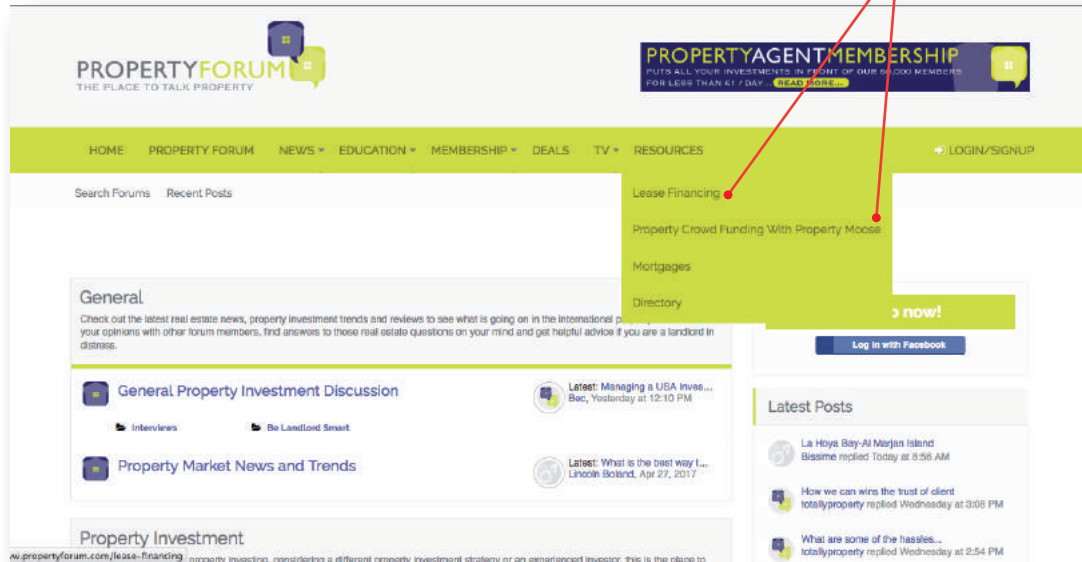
PROPERTYFORUM
THE PLACE TO TALK PROPERTY

PROPERTYAGENTMEMBERSHIP
PUTS ALL YOUR INVESTMENTS IN FRONT OF OUR 50,000 MEMBERS FOR LESS THAN £1 / DAY... READ MORE...

HOME PROPERTY FORUM NEWS EDUCATION MEMBERSHIP DEALS TV RESOURCES LOGIN/SIGNUP

Search Forums Recent Posts

Lease Financing
Property Crowd Funding With Property Moose
Mortgages
Directory

General
Check out the latest real estate news, property investment trends and reviews to see what is going on in the international p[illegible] your opinions with other forum members, find answers to those real estate questions on your mind and get helpful advice if you are a landlord in distress.

General Property Investment Discussion
Latest: Managing a USA inves...
Bac, Yesterday at 12:10 PM
Interviews
Be Landlord Smart

Property Market News and Trends
Latest: What is the best way t...
Lincoln Boland, Apr 27, 2017

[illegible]o now!
Log in with Facebook

Latest Posts
La Hoya Bay-Al Marjan Island
Bissime replied Today at 8:56 AM
How we can wins the trust of client
totallyproperty replied Wednesday at 3:06 PM
What are some of the hassles...
totallyproperty replied Wednesday at 2:54 PM

Property Investment
w.propertyforum.com/lease-financing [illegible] property investing, considering a different property investment strategy or an experienced investor, this is the place to